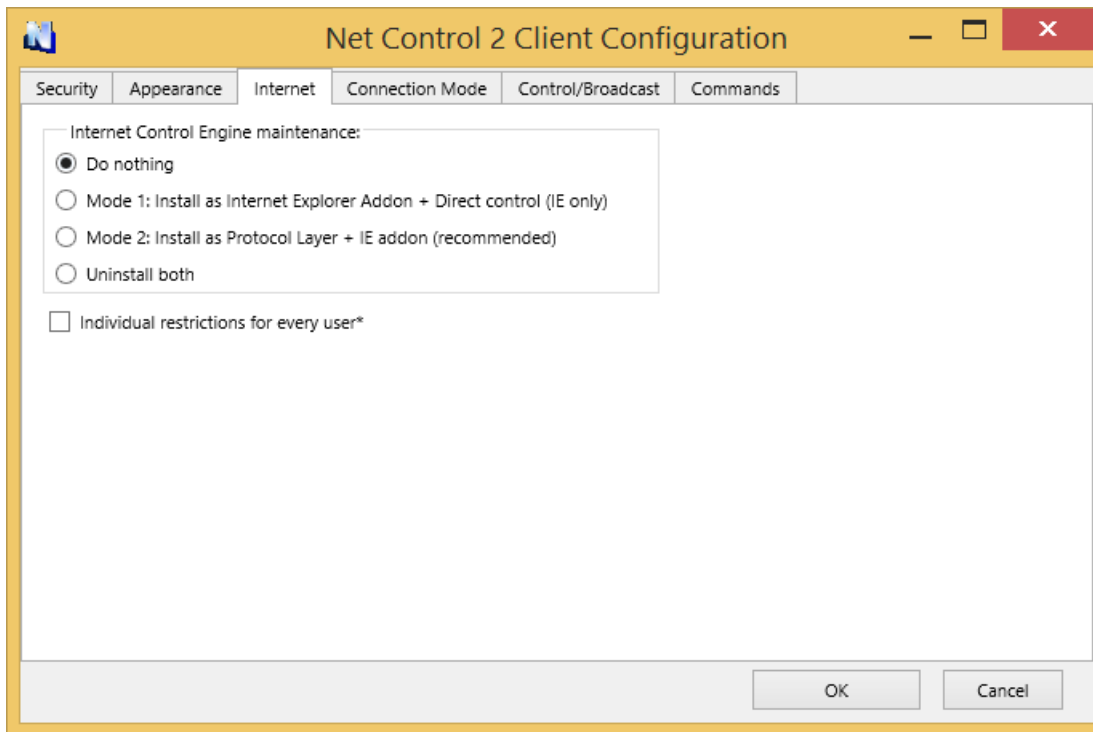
Net Control 2 Client Configuration

Security | Appearance | Internet | Connection Mode | Control/Broadcast | Commands

Internet Control Engine maintenance:

Do nothing

Mode 1: Install as Internet Explorer Addon + Direct control (IE only)

Mode 2: Install as Protocol Layer + IE addon (recommended)

Uninstall both

Individual restrictions for every user*

OK

Cancel